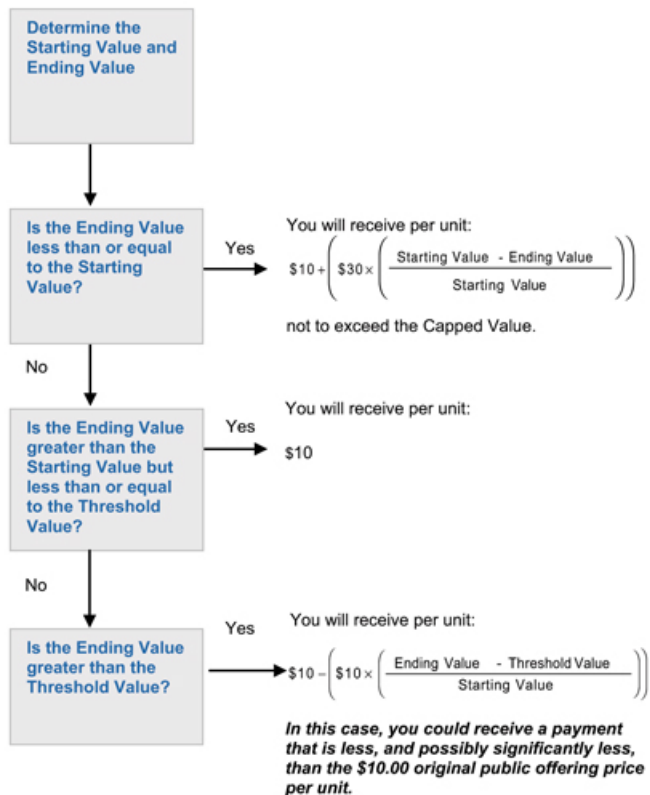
Determine the Starting Value and Ending Value

Is the Ending Value less than or equal to the Starting Value?

Yes

You will receive per unit:

$\$10 + \left(\$30 \times \left(\frac{\text{Starting Value - Ending Value}}{\text{Starting Value}}\right)\right)$

not to exceed the Capped Value.

No

Is the Ending Value greater than the Starting Value but less than or equal to the Threshold Value?

Yes

You will receive per unit:

$10

No

Is the Ending Value greater than the Threshold Value?

Yes

You will receive per unit:

$\$10 - \left(\$10 \times \left(\frac{\text{Ending Value - Threshold Value}}{\text{Starting Value}}\right)\right)$

In this case, you could receive a payment that is less, and possibly significantly less, than the $10.00 original public offering price per unit.